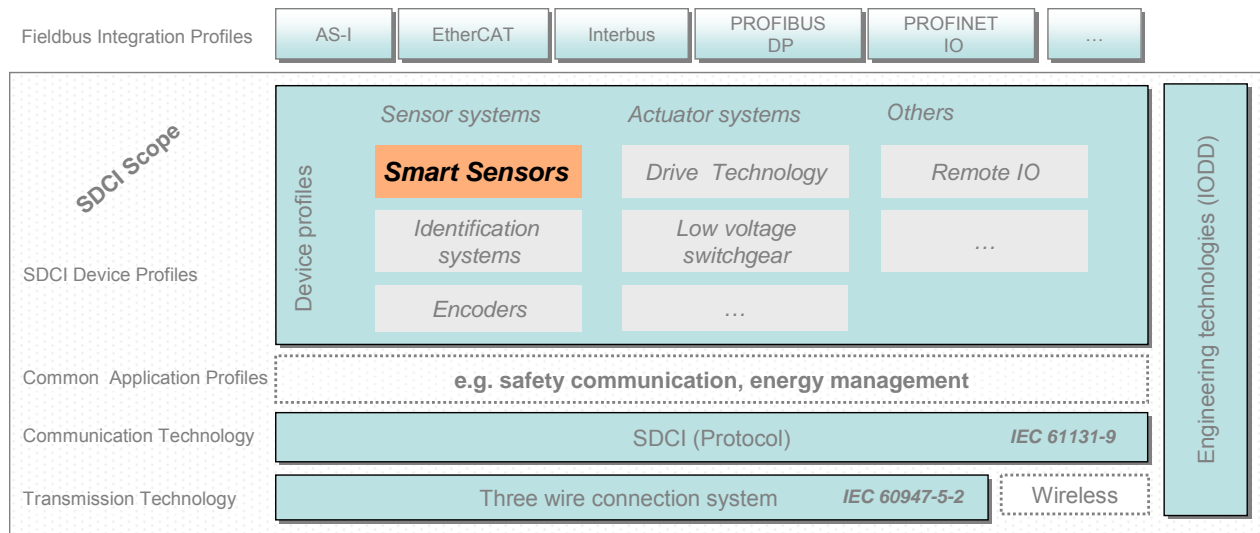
Fieldbus Integration Profiles

AS-I

EtherCAT

Interbus

PROFIBUS DP

PROFINET IO

...

SDCI Scope

Device profiles

Sensor systems

Actuator systems

Others

Smart Sensors

Drive Technology

Remote IO

Identification systems

Low voltage switchgear

...

Encoders

...

Engineering technologies (IODD)

SDCI Device Profiles

Common Application Profiles

e.g. safety communication, energy management

Communication Technology

SDCI (Protocol)

IEC 61131-9

Transmission Technology

Three wire connection system

IEC 60947-5-2

Wireless